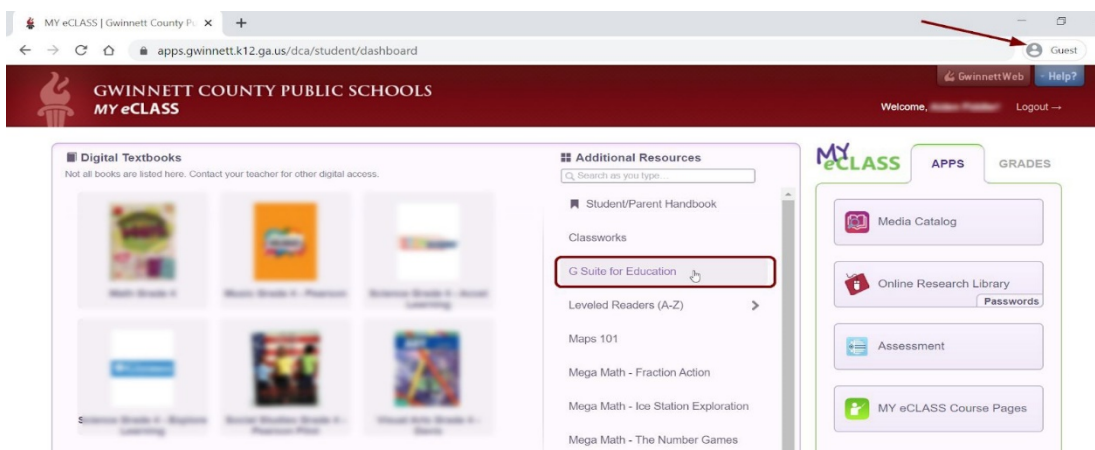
MY eCLASS | Gwinnett County P
apps.gwinnett.k12.ga.us/dca/student/dashboard
Guest

GWINNETT COUNTY PUBLIC SCHOOLS
MY eCLASS

GwinnettWeb
Help?
Welcome, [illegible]
Logout →

Digital Textbooks
Not all books are listed here. Contact your teacher for other digital access.

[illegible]

Additional Resources
Search as you type...
Student/Parent Handbook
Classworks
G Suite for Education
Leveled Readers (A-Z)
Maps 101
Mega Math - Fraction Action
Mega Math - Ice Station Exploration
Mega Math - The Number Games

MY eCLASS
APPS
GRADES
Media Catalog
Online Research Library
Passwords
Assessment
MY eCLASS Course Pages